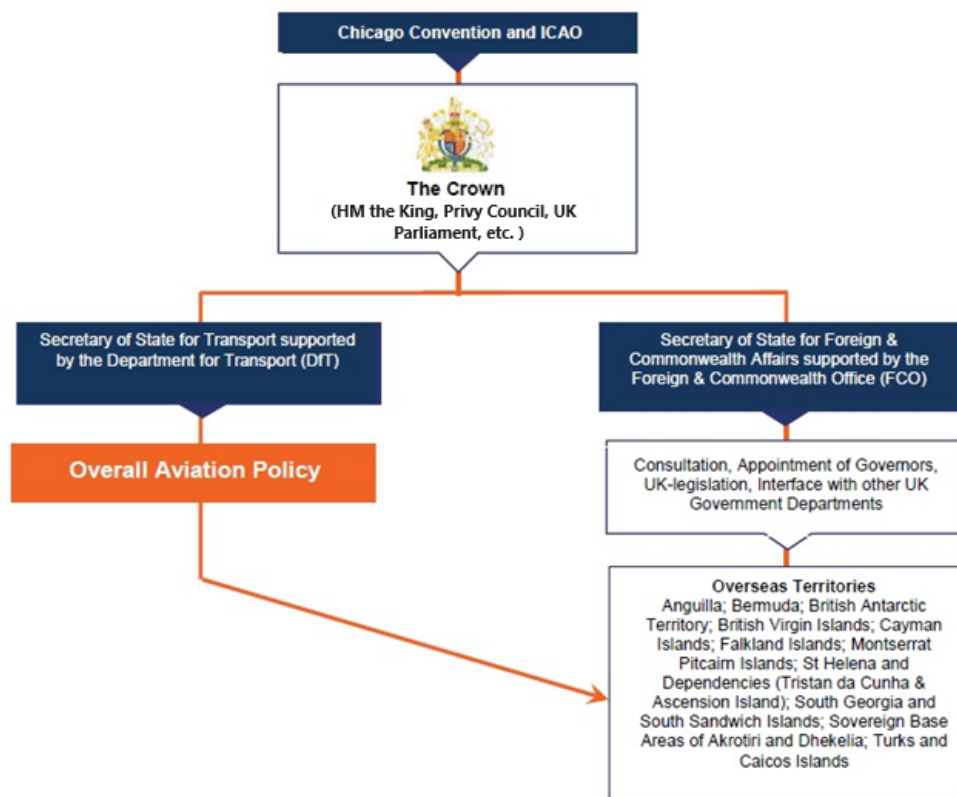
Chicago Convention and ICAO

The Crown
(HM the King, Privy Council, UK Parliament, etc. )

Secretary of State for Transport supported by the Department for Transport (DfT)

Overall Aviation Policy

Secretary of State for Foreign & Commonwealth Affairs supported by the Foreign & Commonwealth Office (FCO)

Consultation, Appointment of Governors, UK-legislation, Interface with other UK Government Departments

Overseas Territories
Anguilla; Bermuda; British Antarctic Territory; British Virgin Islands; Cayman Islands; Falkland Islands; Montserrat Pitcairn Islands; St Helena and Dependencies (Tristan da Cunha & Ascension Island); South Georgia and South Sandwich Islands; Sovereign Base Areas of Akrotiri and Dhekelia; Turks and Caicos Islands